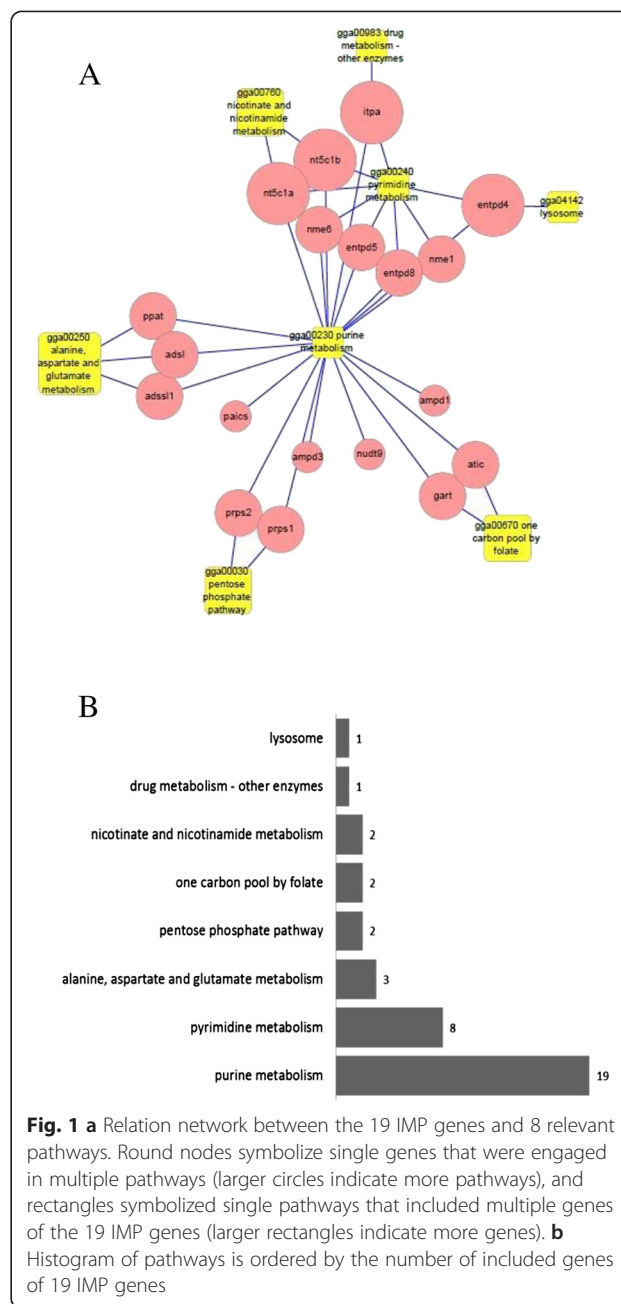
A

gga00983 drug metabolism - other enzymes

gga00760 nicotinate and nicotinamide metabolism

itpa

nt5c1b

nt5c1a

gga00240 pyrimidine metabolism

entpd4

gga04142 lysosome

nme6

entpd5

nme1

entpd8

ppat

gga00250 alanine, aspartate and glutamate metabolism

adsl

gga00230 purine metabolism

adssl1

paics

ampd1

ampd3

nudt9

atic

gart

prps2

prps1

gga00670 one carbon pool by folate

gga00030 pentose phosphate pathway

B

| | |
|---|---|
| lysosome | 1 |
| drug metabolism - other enzymes | 1 |
| nicotinate and nicotinamide metabolism | 2 |
| one carbon pool by folate | 2 |
| pentose phosphate pathway | 2 |
| alanine, aspartate and glutamate metabolism | 3 |
| pyrimidine metabolism | 8 |
| purine metabolism | 19 |

**Fig. 1 a** Relation network between the 19 IMP genes and 8 relevant pathways. Round nodes symbolize single genes that were engaged in multiple pathways (larger circles indicate more pathways), and rectangles symbolized single pathways that included multiple genes of the 19 IMP genes (larger rectangles indicate more genes). **b** Histogram of pathways is ordered by the number of included genes of 19 IMP genes